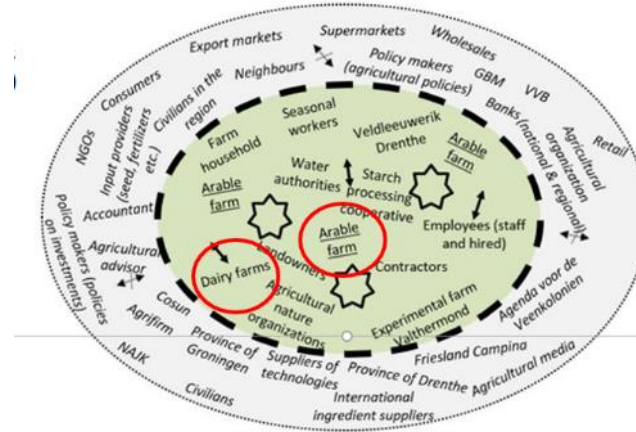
Export markets
Supermarkets
Wholesales
Consumers
Neighbours
Policy makers (agricultural policies)
Civilians in the region
GBM
VVB
Input providers (seed, fertilizers etc.)
Banks (national & regional)
NGOs
Agricultural organization
Retail
Seasonal workers
Farm household
Veldleeuwerik Drenthe
Arable farm
Water authorities
Starch processing cooperative
Arable farm
Accountant
Policy makers (policies on investments)
Employees (staff and hired)
Agricultural advisor
Landowners
Arable farm
Dairy farms
Contractors
Cosun
Agricultural nature organizations
Agenda voor de Veenkolonien
Agrifirm
Experimental farm Valthermond
NAJK
Province of Groningen
Suppliers of technologies
Friesland Campina
Province of Drenthe
Agricultural media
Civilians
International ingredient suppliers